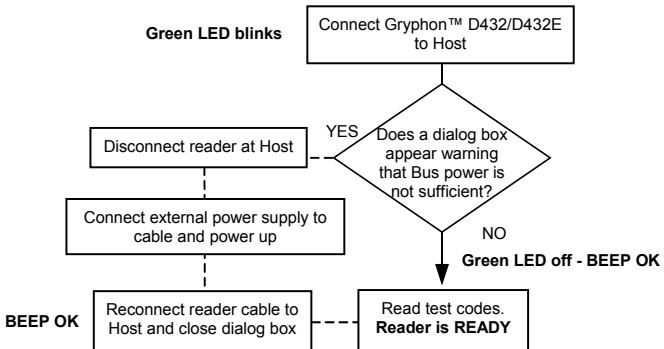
Green LED blinks

Connect Gryphon™ D432/D432E to Host

YES

Does a dialog box appear warning that Bus power is not sufficient?

Disconnect reader at Host

Connect external power supply to cable and power up

NO

Green LED off - BEEP OK

BEEP OK

Reconnect reader cable to Host and close dialog box

Read test codes.
**Reader is READY**